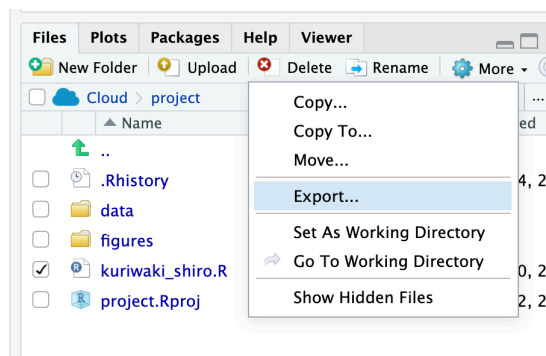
Files Plots Packages Help Viewer

New Folder Upload Delete Rename More

Cloud > project ...

▲ Name ed

..

.Rhistory 4, 2

data

figures

kuriwaki_shiro.R 0, 2

project.Rproj 2, 2

Copy...

Copy To...

Move...

Export...

Set As Working Directory

Go To Working Directory

Show Hidden Files